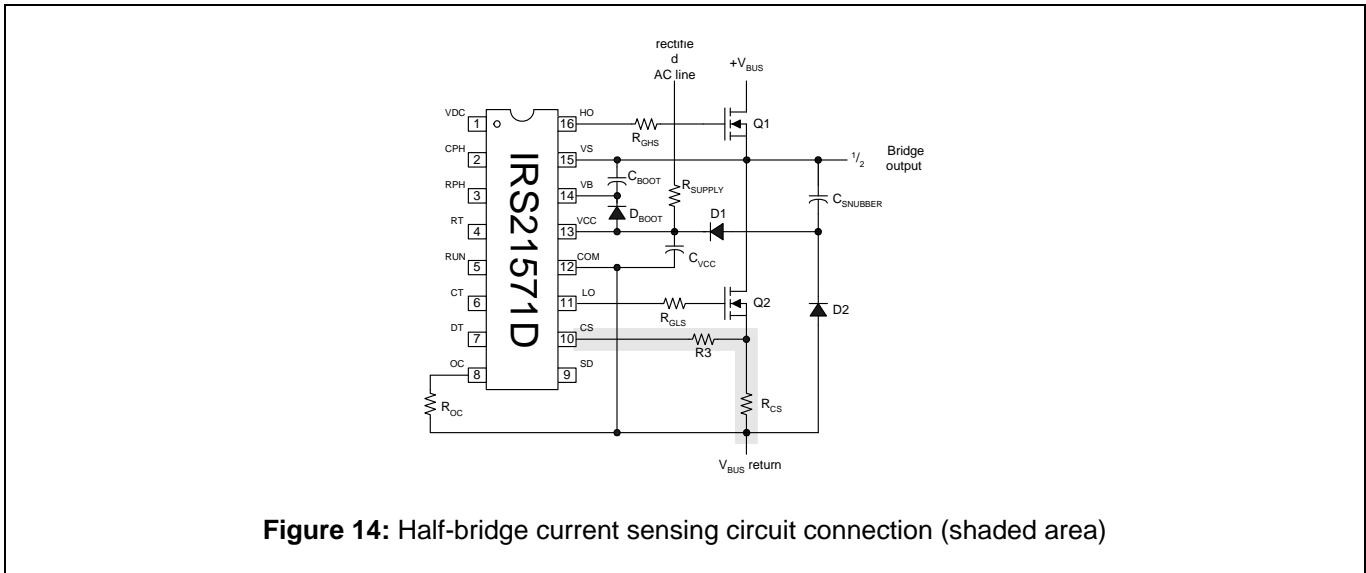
rectifie
d
AC line

$+V_{BUS}$

VDC 1
CPH 2
RPH 3
RT 4
RUN 5
CT 6
DT 7
OC 8

16 HO
15 VS
14 VB
13 VCC
12 COM
11 LO
10 CS
9 SD

IRS21571D

$R_{GHS}$
Q1
$C_{BOOT}$
$R_{SUPPLY}$
$D_{BOOT}$
D1
$C_{VCC}$
$^1/_2$ Bridge output
$C_{SNUBBER}$
Q2
$R_{GLS}$
D2
R3
$R_{CS}$
$R_{OC}$
$V_{BUS}$ return

**Figure 14:** Half-bridge current sensing circuit connection (shaded area)